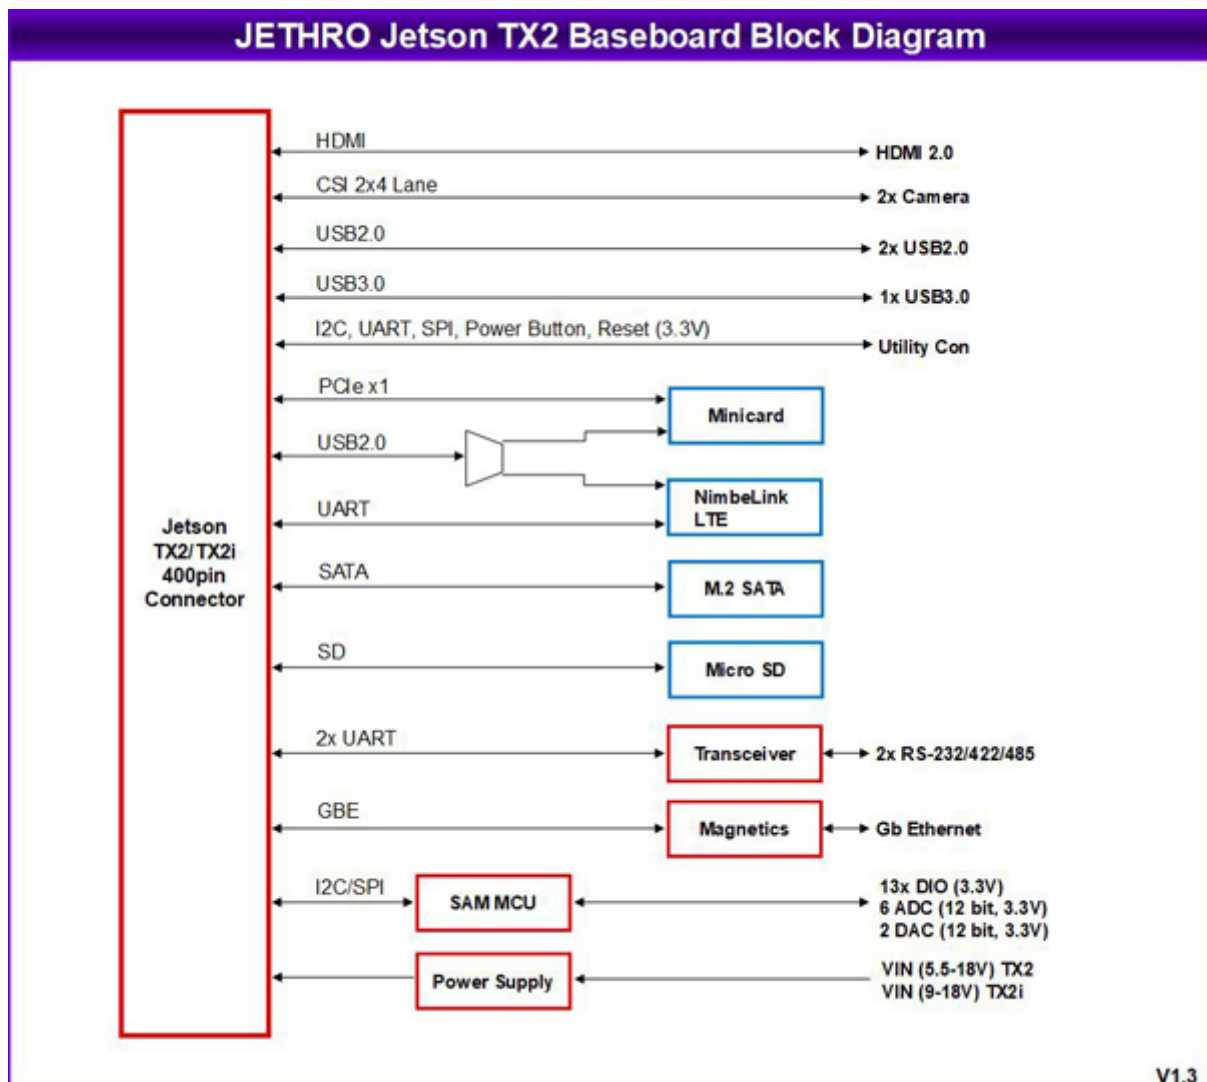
JETHRO Jetson TX2 Baseboard Block Diagram

Jetson TX2/TX2i 400pin Connector

HDMI

HDMI 2.0

CSI 2x4 Lane

2x Camera

USB2.0

2x USB2.0

USB3.0

1x USB3.0

I2C, UART, SPI, Power Button, Reset (3.3V)

Utility Con

PCIe x1

Minicard

USB2.0

NimbeLink LTE

UART

SATA

M.2 SATA

SD

Micro SD

2x UART

Transceiver

2x RS-232/422/485

GBE

Magnetics

Gb Ethernet

I2C/SPI

SAM MCU

13x DIO (3.3V)
6 ADC (12 bit, 3.3V)
2 DAC (12 bit, 3.3V)

Power Supply

VIN (5.5-18V) TX2
VIN (9-18V) TX2i

V1.3